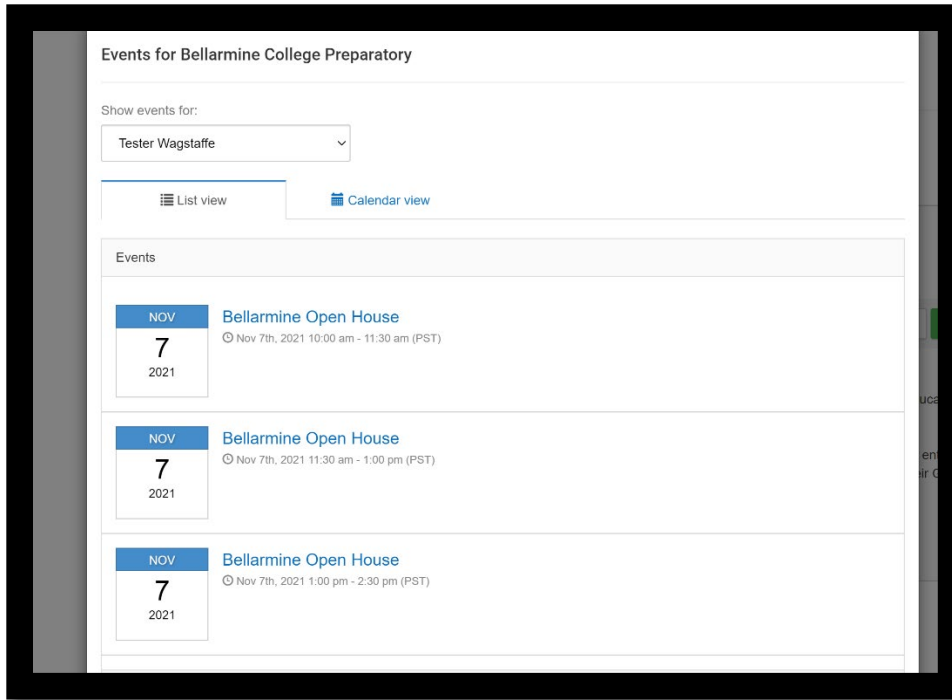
Events for Bellarmine College Preparatory

Show events for:

Tester Wagstaffe

List view

Calendar view

Events

NOV
7
2021

Bellarmine Open House

Nov 7th, 2021 10:00 am - 11:30 am (PST)

NOV
7
2021

Bellarmine Open House

Nov 7th, 2021 11:30 am - 1:00 pm (PST)

NOV
7
2021

Bellarmine Open House

Nov 7th, 2021 1:00 pm - 2:30 pm (PST)

uca

ent
eir C